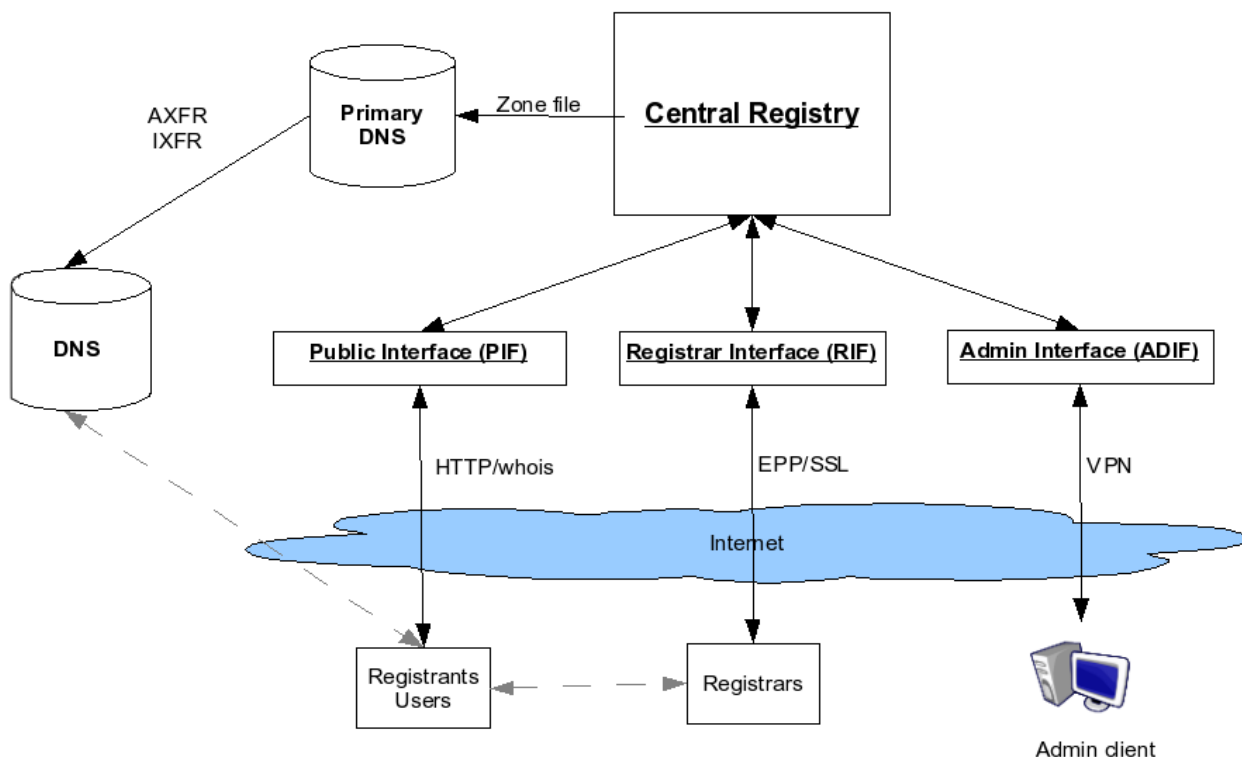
AXFR
IXFR

Primary DNS

Zone file

Central Registry

DNS

Public Interface (PIF)

Registrar Interface (RIF)

Admin Interface (ADIF)

HTTP/whois

EPP/SSL

VPN

Internet

Registrants
Users

Registrars

Admin client